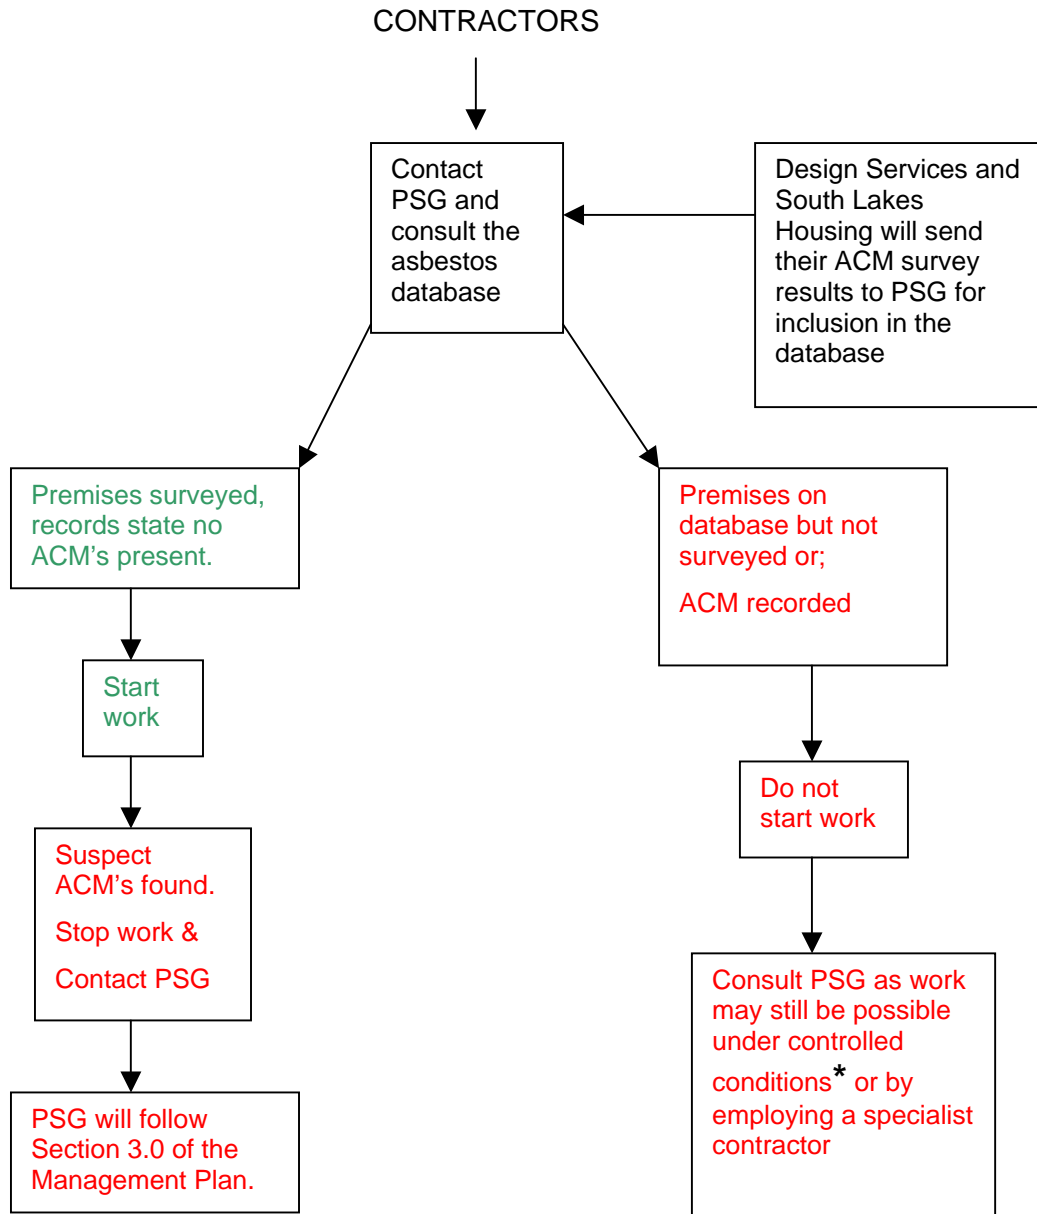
CONTRACTORS

Contact PSG and consult the asbestos database

Design Services and South Lakes Housing will send their ACM survey results to PSG for inclusion in the database

Premises surveyed, records state no ACM's present.

Start work

Suspect ACM's found.

Stop work &

Contact PSG

PSG will follow Section 3.0 of the Management Plan.

Premises on database but not surveyed or;

ACM recorded

Do not start work

Consult PSG as work may still be possible under controlled conditions* or by employing a specialist contractor